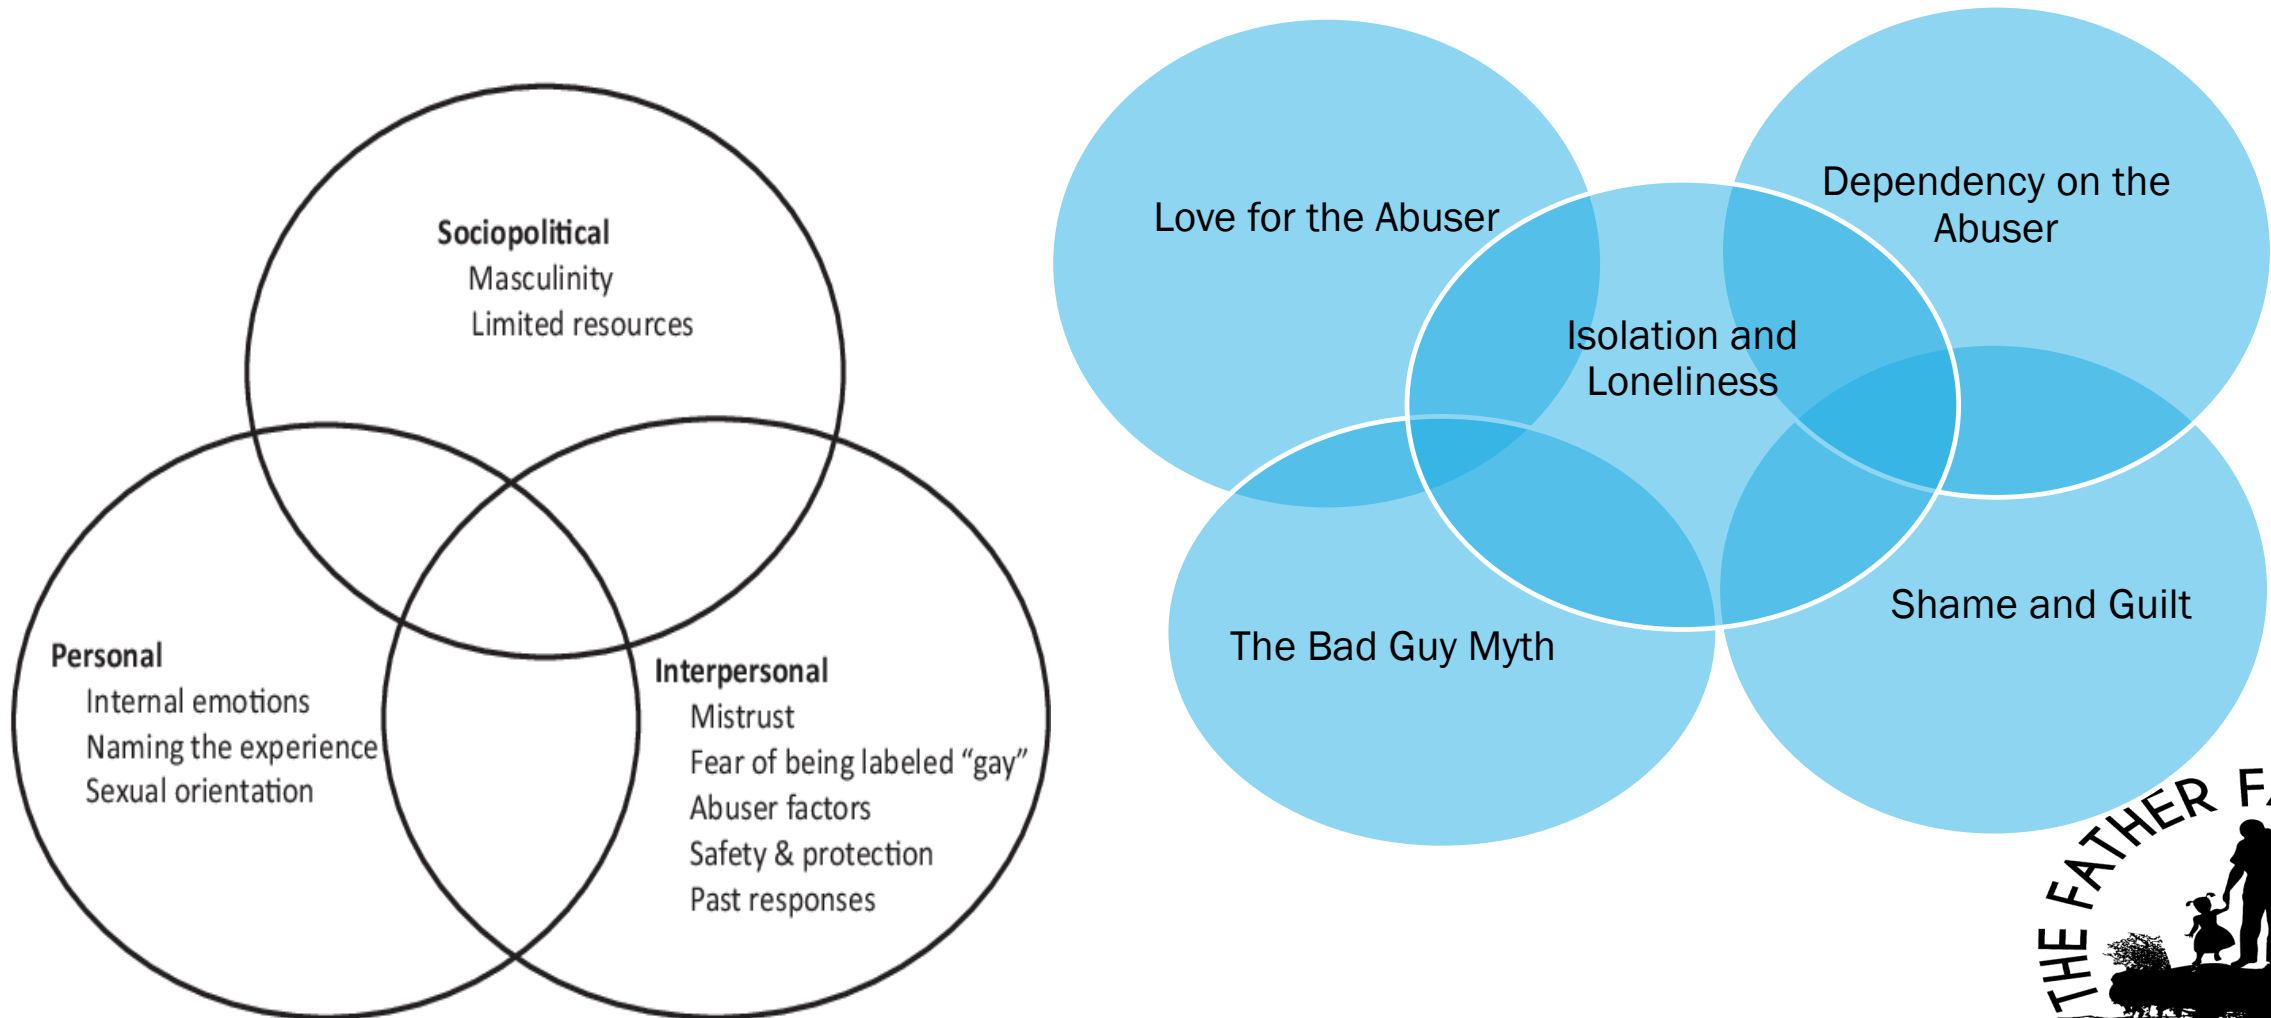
Sociopolitical
Masculinity
Limited resources

Personal
Internal emotions
Naming the experience
Sexual orientation

Interpersonal
Mistrust
Fear of being labeled "gay"
Abuser factors
Safety & protection
Past responses

Love for the Abuser

Dependency on the Abuser

Isolation and Loneliness

The Bad Guy Myth

Shame and Guilt

THE FATHER F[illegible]